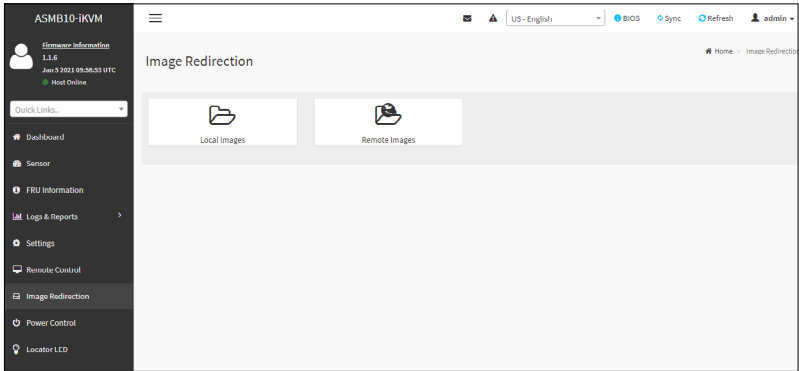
ASMB10-iKVM

Firmware Information
1.1.6
Jan 5 2021 09:38:33 UTC
Host Online

Quick Links...

Dashboard

Sensor

FRU Information

Logs & Reports

Settings

Remote Control

Image Redirection

Power Control

Locator LED

US - English

BIOS

Sync

Refresh

admin

Image Redirection

Home > Image Redirection

Local Images

Remote Images